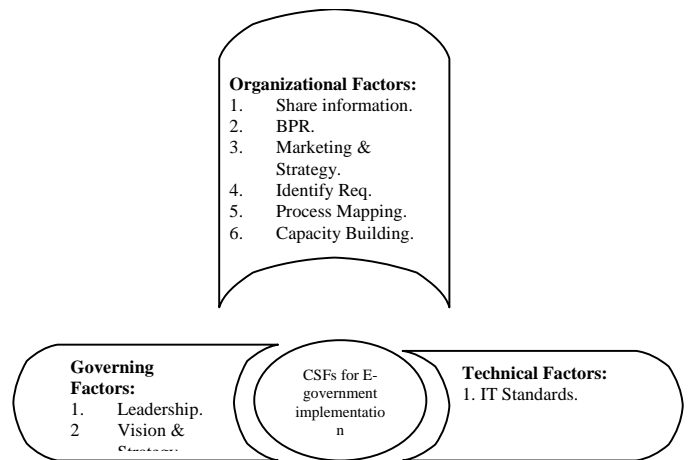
Organizational Factors:
1. Share information.
2. BPR.
3. Marketing & Strategy.
4. Identify Req.
5. Process Mapping.
6. Capacity Building.

Governing Factors:
1. Leadership.
2 Vision & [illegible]

CSFs for E-government implementatio n

Technical Factors:
1. IT Standards.